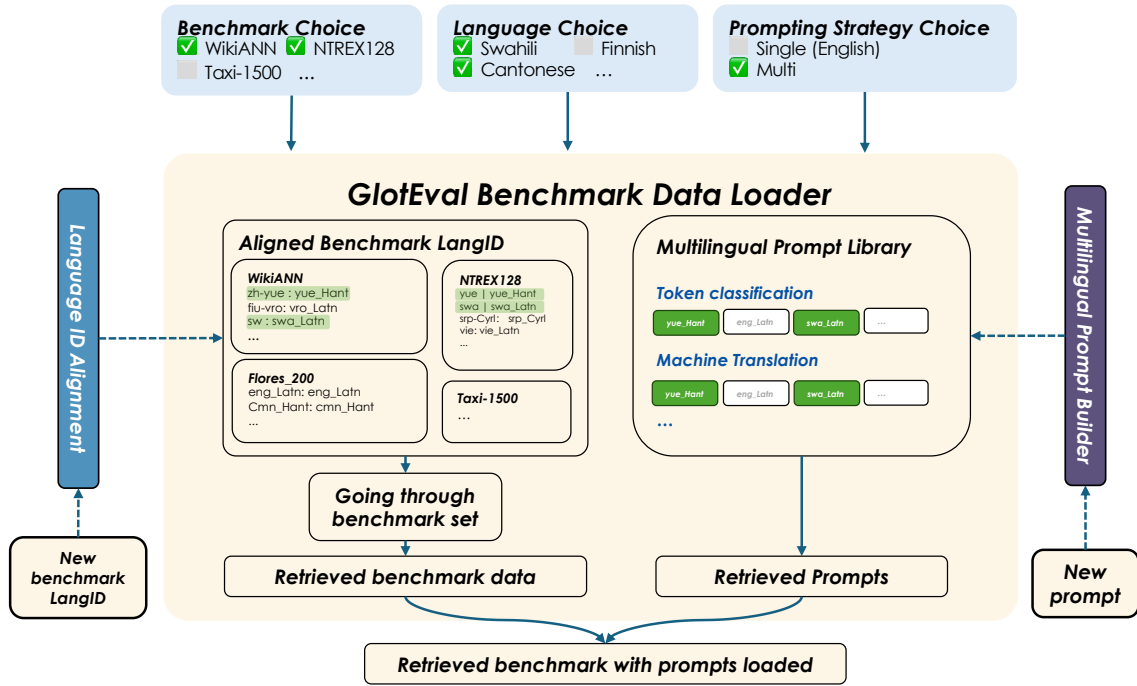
Benchmark Choice
✅ WikiANN ✅ NTREX128
Taxi-1500 ...

Language Choice
✅ Swahili Finnish
✅ Cantonese ...

Prompting Strategy Choice
Single (English)
✅ Multi

GlotEval Benchmark Data Loader

Language ID Alignment

Aligned Benchmark LangID

WikiANN
zh-yue : yue_Hant
fiu-vro: vro_Latn
sw : swa_Latn
...

NTREX128
yue | yue_Hant
swa | swa_Latn
srp-Cyrl: srp_Cyrl
vie: vie_Latn
...

Flores_200
eng_Latn: eng_Latn
Cmn_Hant: cmn_Hant
...

Taxi-1500
...

Multilingual Prompt Library

Token classification
yue_Hant eng_Latn swa_Latn ...

Machine Translation
yue_Hant eng_Latn swa_Latn ...
...

Multilingual Prompt Builder

Going through benchmark set

New benchmark LangID

Retrieved benchmark data

Retrieved Prompts

New prompt

Retrieved benchmark with prompts loaded